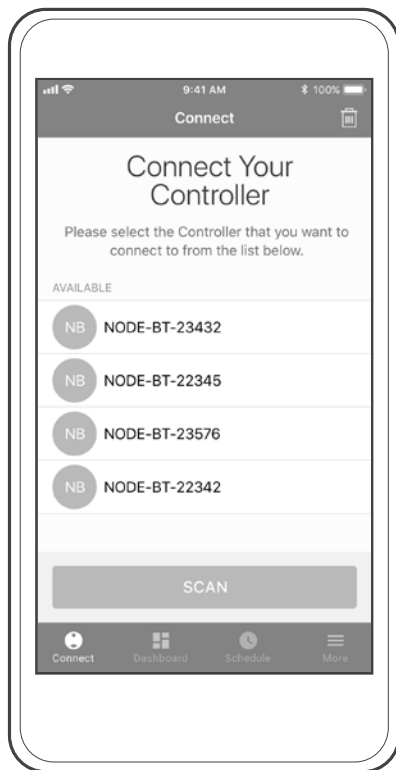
9:41 AM
100%

Connect

Connect Your Controller

Please select the Controller that you want to connect to from the list below.

AVAILABLE

NB NODE-BT-23432

NB NODE-BT-22345

NB NODE-BT-23576

NB NODE-BT-22342

SCAN

Connect Dashboard Schedule More